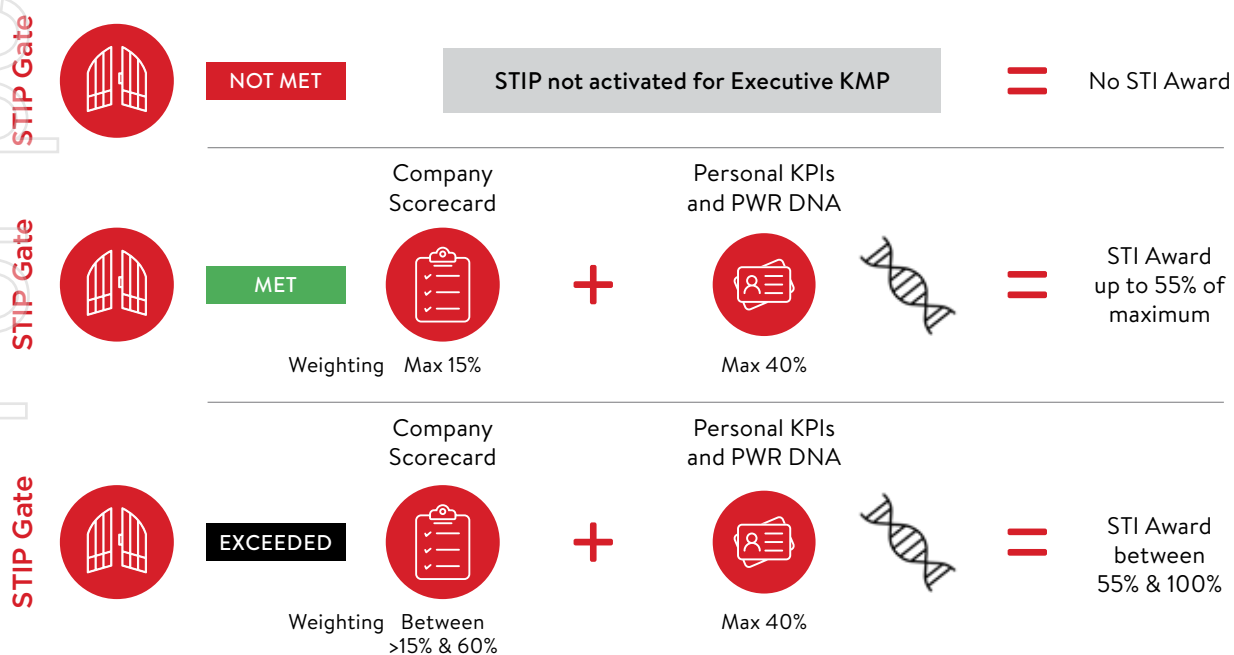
STIP Gate

NOT MET

STIP not activated for Executive KMP

No STI Award

STIP Gate

MET

Company Scorecard

Weighting Max 15%

Personal KPIs and PWR DNA

Max 40%

STI Award up to 55% of maximum

STIP Gate

EXCEEDED

Company Scorecard

Weighting Between >15% & 60%

Personal KPIs and PWR DNA

Max 40%

STI Award between 55% & 100%